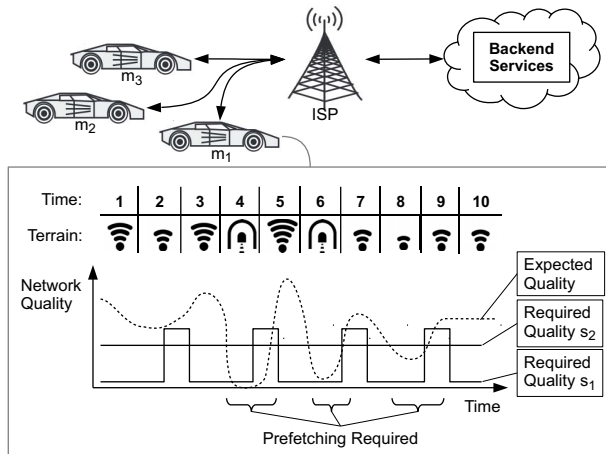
Backend Services

ISP

$m_3$

$m_2$

$m_1$

| Time: | 1 | 2 | 3 | 4 | 5 | 6 | 7 | 8 | 9 | 10 |
|---|---|---|---|---|---|---|---|---|---|---|
| Terrain: | | | | | | | | | | |

Network Quality

Expected Quality

Required Quality $s_2$

Required Quality $s_1$

Time

Prefetching Required